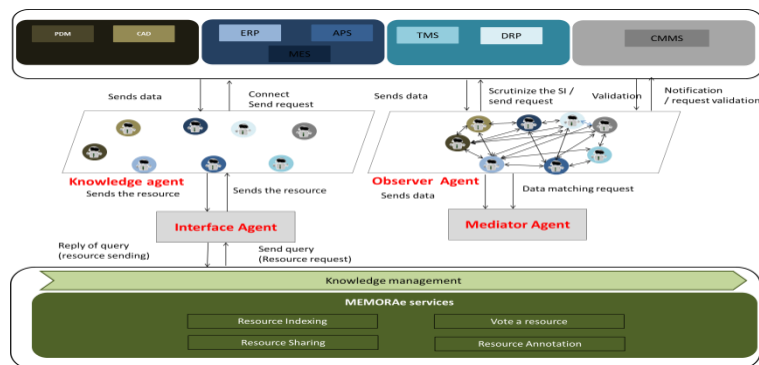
PDM
CAD
ERP
APS
MES
TMS
DRP
CMMS

Sends data
Connect
Send request
Sends data
Scrutinize the SI / send request
Validation
Notification / request validation

Knowledge agent
Sends the resource
Sends the resource
Observer Agent
Sends data
Data matching request

Interface Agent
Mediator Agent

Reply of query (resource sending)
Send query (Resource request)

Knowledge management
MEMORAe services
Resource Indexing
Vote a resource
Resource Sharing
Resource Annotation